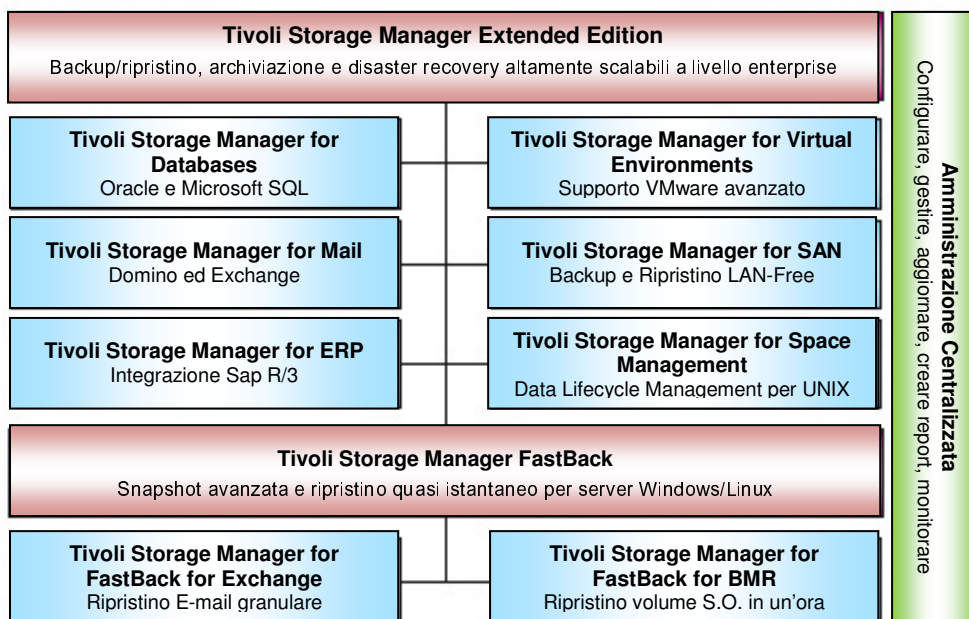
Tivoli Storage Manager Extended Edition
Backup/ripristino, archiviazione e disaster recovery altamente scalabili a livello enterprise

Tivoli Storage Manager for Databases
Oracle e Microsoft SQL

Tivoli Storage Manager for Virtual Environments
Supporto VMware avanzato

Tivoli Storage Manager for Mail
Domino ed Exchange

Tivoli Storage Manager for SAN
Backup e Ripristino LAN-Free

Tivoli Storage Manager for ERP
Integrazione Sap R/3

Tivoli Storage Manager for Space Management
Data Lifecycle Management per UNIX

Tivoli Storage Manager FastBack
Snapshot avanzata e ripristino quasi istantaneo per server Windows/Linux

Tivoli Storage Manager for FastBack for Exchange
Ripristino E-mail granulare

Tivoli Storage Manager for FastBack for BMR
Ripristino volume S.O. in un'ora

Amministrazione Centralizzata
Configurare, gestire, aggiornare, creare report, monitorare